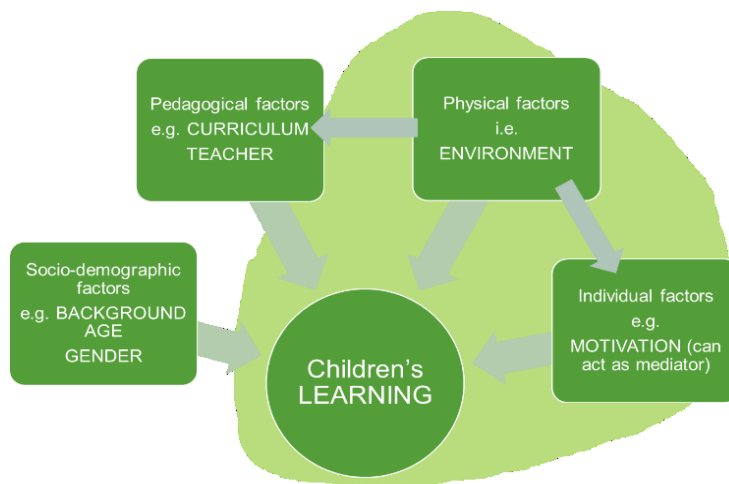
Pedagogical factors
e.g. CURRICULUM
TEACHER

Physical factors
i.e.
ENVIRONMENT

Socio-demographic factors
e.g. BACKGROUND
AGE
GENDER

Children's
LEARNING

Individual factors
e.g.
MOTIVATION (can act as mediator)